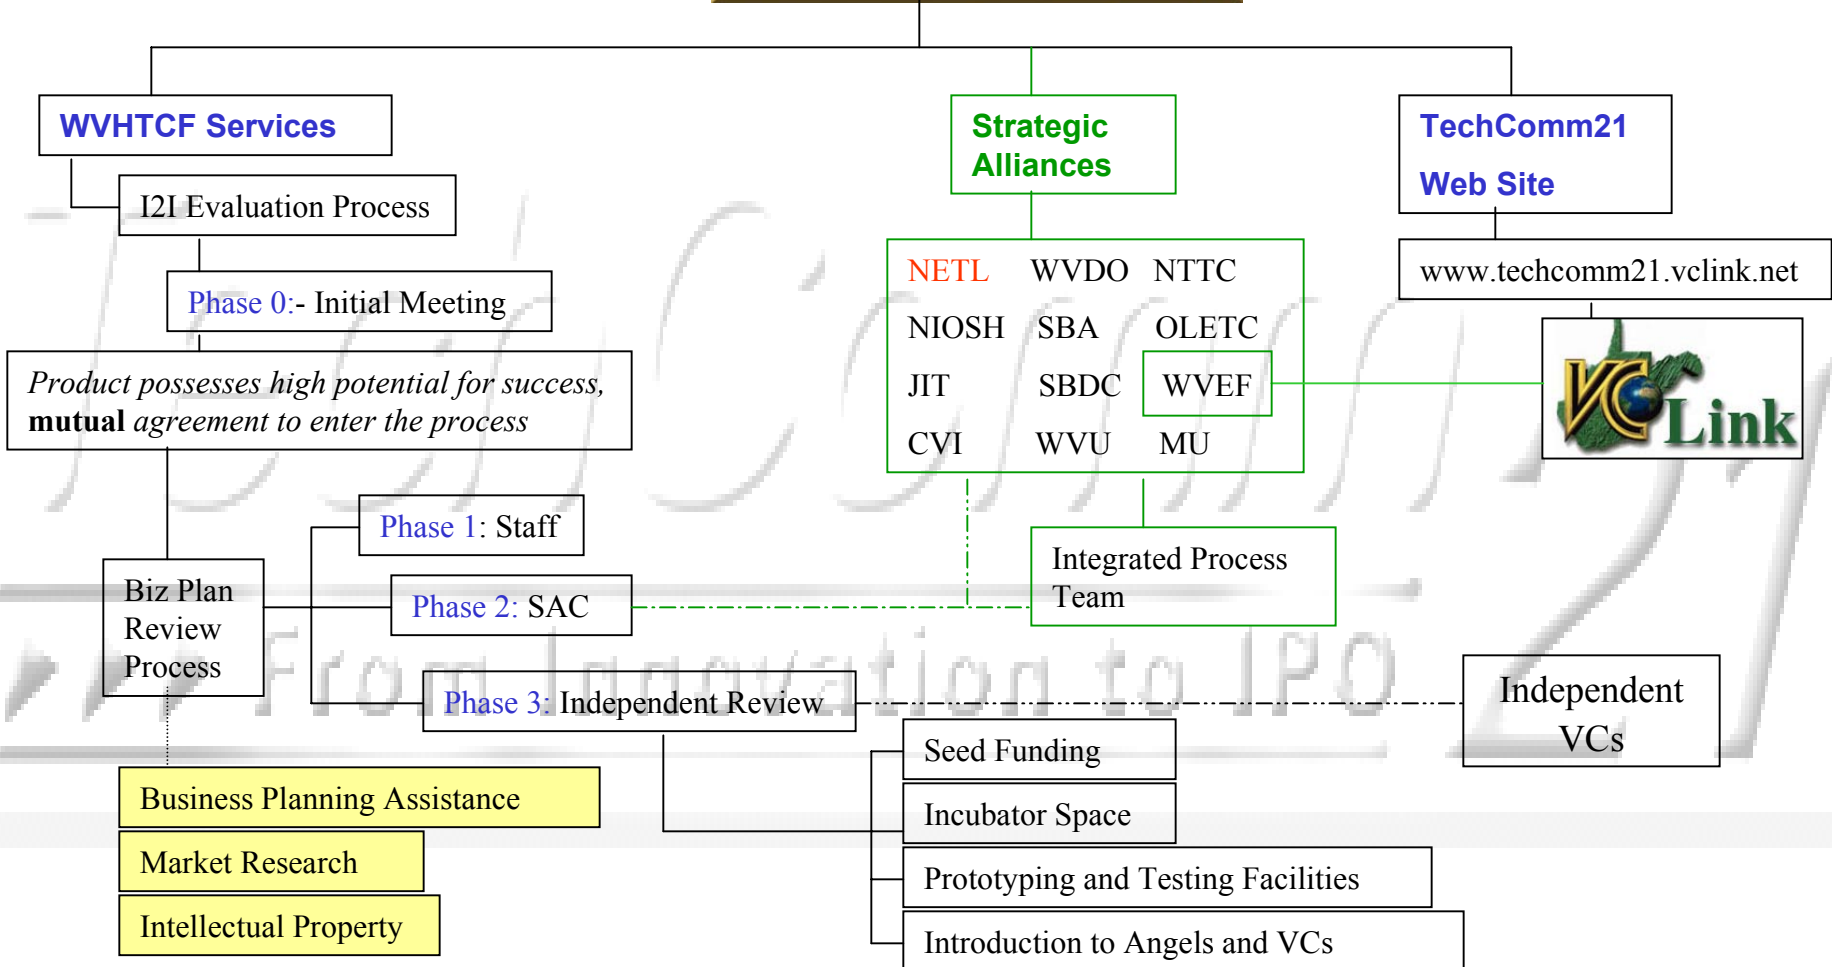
WVHTCF Services

I2I Evaluation Process

Phase 0:- Initial Meeting

*Product possesses high potential for success,* **mutual** *agreement to enter the process*

Phase 1: Staff

Biz Plan Review Process

Phase 2: SAC

Phase 3: Independent Review

Business Planning Assistance

Market Research

Intellectual Property

Strategic Alliances

NETL WVDO NTTC
NIOSH SBA OLETC
JIT SBDC WVEF
CVI WVU MU

Integrated Process Team

Seed Funding

Incubator Space

Prototyping and Testing Facilities

Introduction to Angels and VCs

TechComm21 Web Site

www.techcomm21.vclink.net

VC Link

Independent VCs

From Innovation to IPO